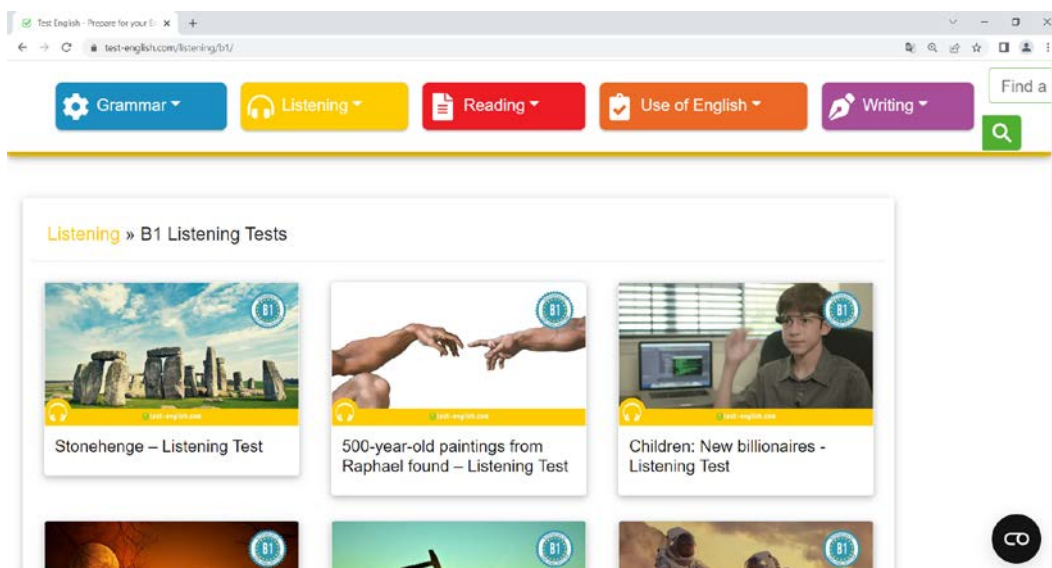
Test English - Prepare for your E ×
test-english.com/listening/b1/

Grammar
Listening
Reading
Use of English
Writing
Find a

Listening » B1 Listening Tests

B1
test-english.com
Stonehenge – Listening Test

B1
test-english.com
500-year-old paintings from Raphael found – Listening Test

B1
test-english.com
Children: New billionaires - Listening Test

B1

B1

B1